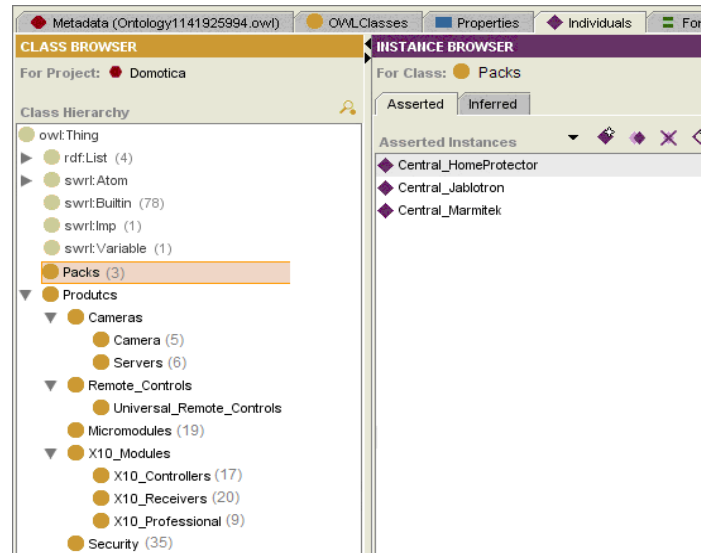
Metadata (Ontology1141925994.owl) | OWLClasses | Properties | Individuals | For

CLASS BROWSER

For Project: Domotica

Class Hierarchy

owl:Thing
rdf:List (4)
swrl:Atom
swrl:Builtin (78)
swrl:Imp (1)
swrl:Variable (1)
Packs (3)
Produtcs
Cameras
Camera (5)
Servers (6)
Remote_Controls
Universal_Remote_Controls
Micromodules (19)
X10_Modules
X10_Controllers (17)
X10_Receivers (20)
X10_Professional (9)
Security (35)

INSTANCE BROWSER

For Class: Packs

Asserted | Inferred

Asserted Instances

Central_HomeProtector
Central_Jablotron
Central_Marmitek